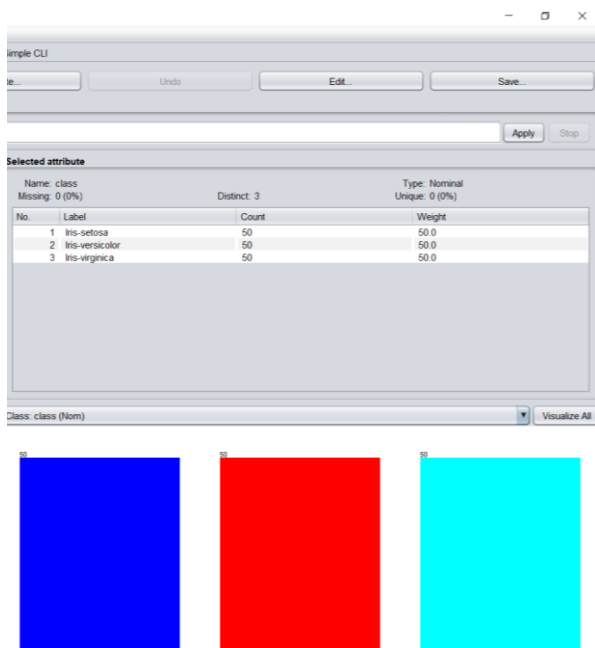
Simple CLI

te... Undo Edit... Save...

Apply Stop

Selected attribute

Name: class
Missing: 0 (0%)
Distinct: 3
Type: Nominal
Unique: 0 (0%)

| No. | Label | Count | Weight |
|---|---|---|---|
| 1 | Iris-setosa | 50 | 50.0 |
| 2 | Iris-versicolor | 50 | 50.0 |
| 3 | Iris-virginica | 50 | 50.0 |

Class: class (Nom)
Visualize All

50

50

50